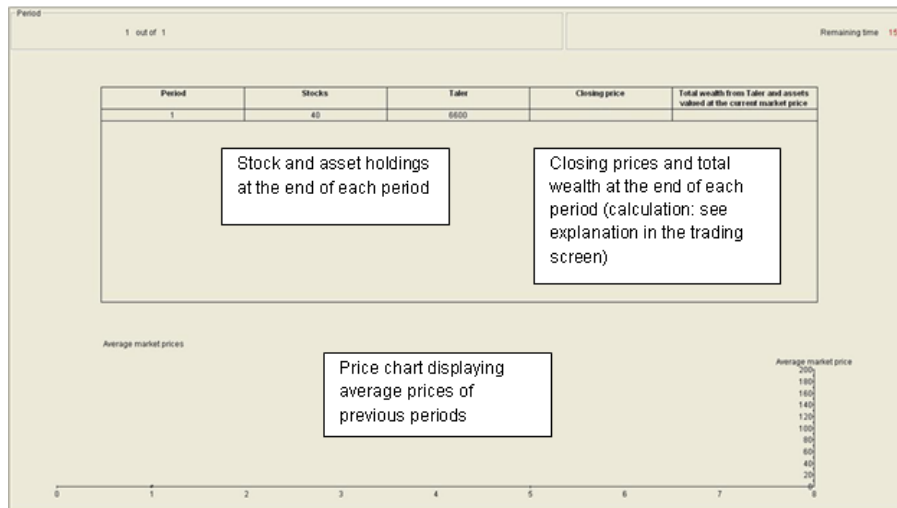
Period

1 out of 1

Remaining time 15

| Period | Stocks | Taler | Closing price | Total wealth from Taler and assets valued at the current market price |
|---|---|---|---|---|
| 1 | 40 | 6600 | | |

Stock and asset holdings at the end of each period

Closing prices and total wealth at the end of each period (calculation: see explanation in the trading screen)

Average market prices

Price chart displaying average prices of previous periods

Average market price

200
180
160
140
120
100
80
60
40
20
0

0 1 2 3 4 5 6 7 8